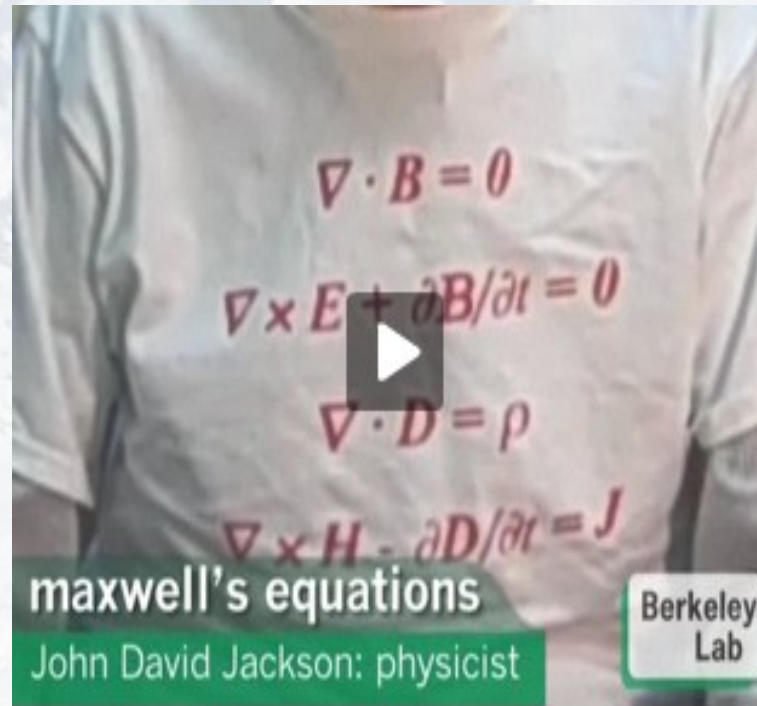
$\nabla \cdot B = 0$

$\nabla \times E + \partial B/\partial t = 0$

$\nabla \cdot D = \rho$

$\nabla \times H - \partial D/\partial t = J$

maxwell's equations

John David Jackson: physicist

Berkeley Lab